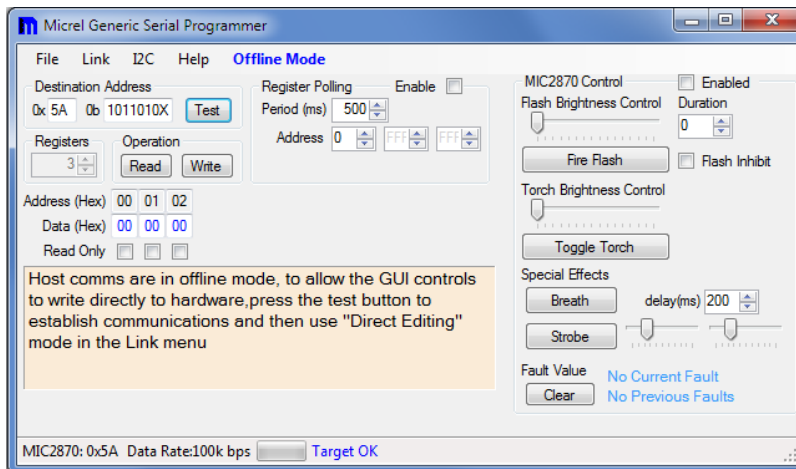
Micrel Generic Serial Programmer

File Link I2C Help Offline Mode

Destination Address
0x 5A 0b 1011010X Test

Registers
3

Operation
Read Write

Register Polling Enable
Period (ms) 500
Address 0 FFF FFF

MIC2870 Control
Enabled
Flash Brightness Control
Duration
0
Fire Flash
Flash Inhibit
Torch Brightness Control
Toggle Torch
Special Effects
Breath
delay(ms) 200
Strobe
Fault Value
Clear
No Current Fault
No Previous Faults

| Address (Hex) | 00 | 01 | 02 |
|---|---|---|---|
| Data (Hex) | 00 | 00 | 00 |
| Read Only | | | |

Host comms are in offline mode, to allow the GUI controls to write directly to hardware,press the test button to establish communications and then use "Direct Editing" mode in the Link menu

MIC2870: 0x5A Data Rate:100k bps Target OK